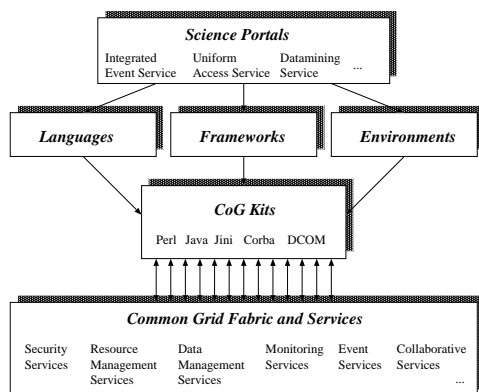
Science Portals

Integrated Event Service

Uniform Access Service

Datamining Service

...

Languages

Frameworks

Environments

CoG Kits

Perl Java Jini Corba DCOM

Common Grid Fabric and Services

Security Services

Resource Management Services

Data Management Services

Monitoring Services

Event Services

Collaborative Services

...